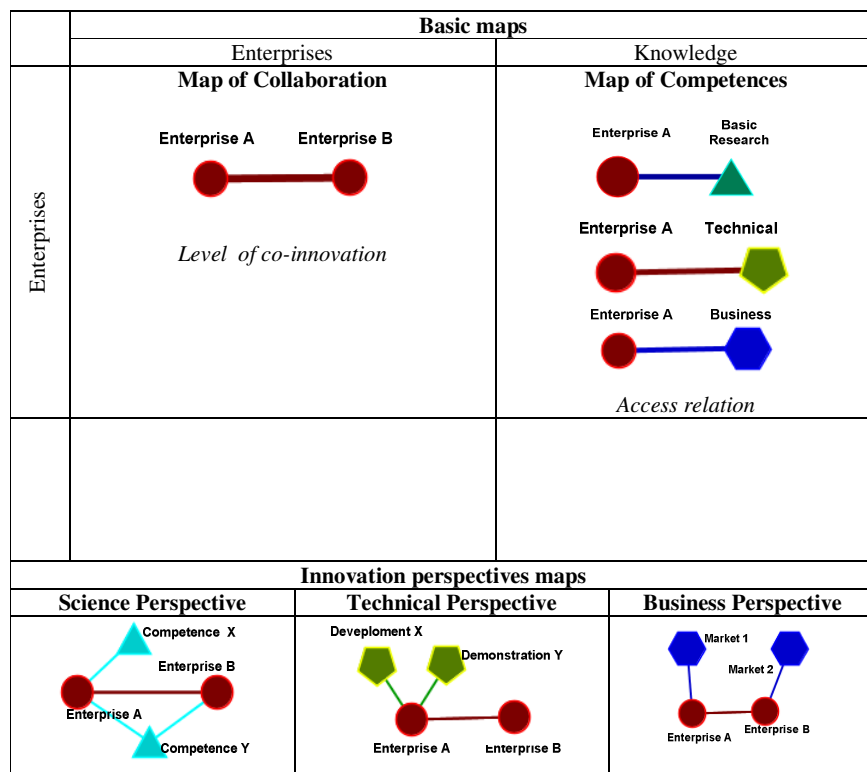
| | Basic maps | |
|---|---|---|
| | Enterprises | Knowledge |
| Enterprises | Map of Collaboration<br>Enterprise A Enterprise B<br>Level of co-innovation | Map of Competences<br>Enterprise A Basic Research<br>Enterprise A Technical<br>Enterprise A Business<br>Access relation |
| | | |

Innovation perspectives maps

| Science Perspective | Technical Perspective | Business Perspective |
|---|---|---|
| Competence X<br>Enterprise B<br>Enterprise A<br>Competence Y | Deveploment X<br>Demonstration Y<br>Enterprise A Enterprise B | Market 1<br>Market 2<br>Enterprise A Enterprise B |